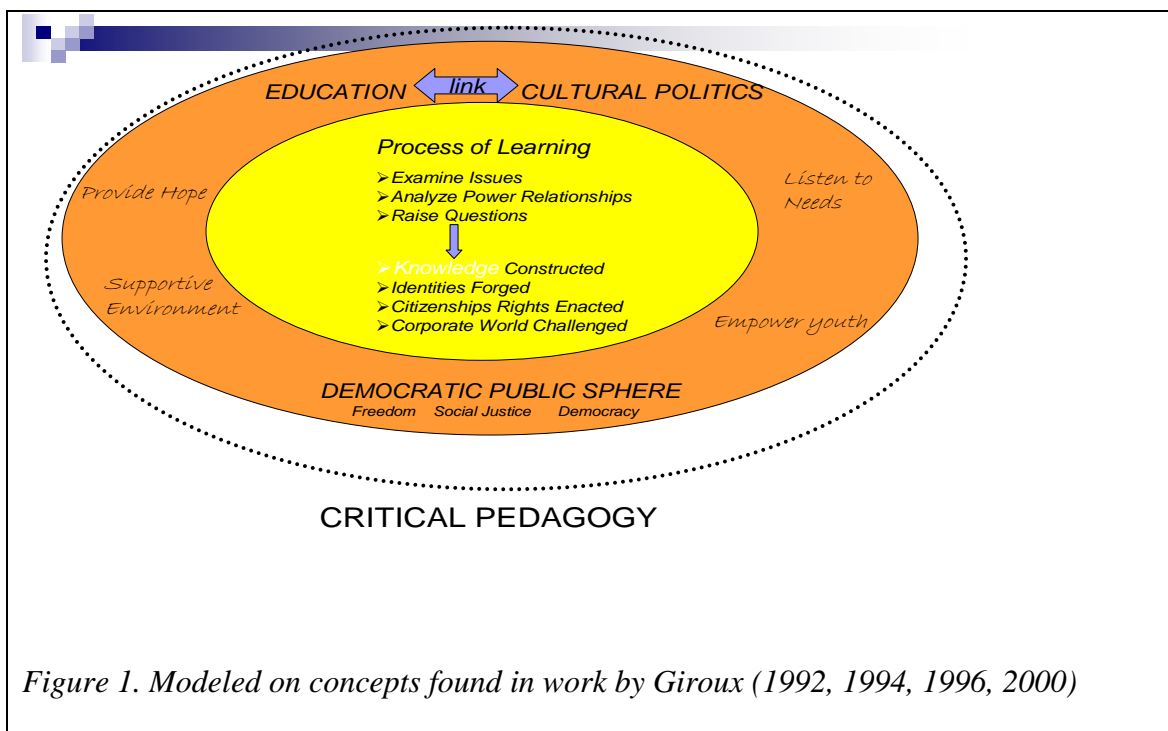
EDUCATION link CULTURAL POLITICS

Process of Learning

➢Examine Issues
➢Analyze Power Relationships
➢Raise Questions

➢Knowledge Constructed
➢Identities Forged
➢Citizenships Rights Enacted
➢Corporate World Challenged

Provide Hope

Listen to Needs

Supportive Environment

Empower youth

DEMOCRATIC PUBLIC SPHERE

Freedom Social Justice Democracy

CRITICAL PEDAGOGY

Figure 1. Modeled on concepts found in work by Giroux (1992, 1994, 1996, 2000)